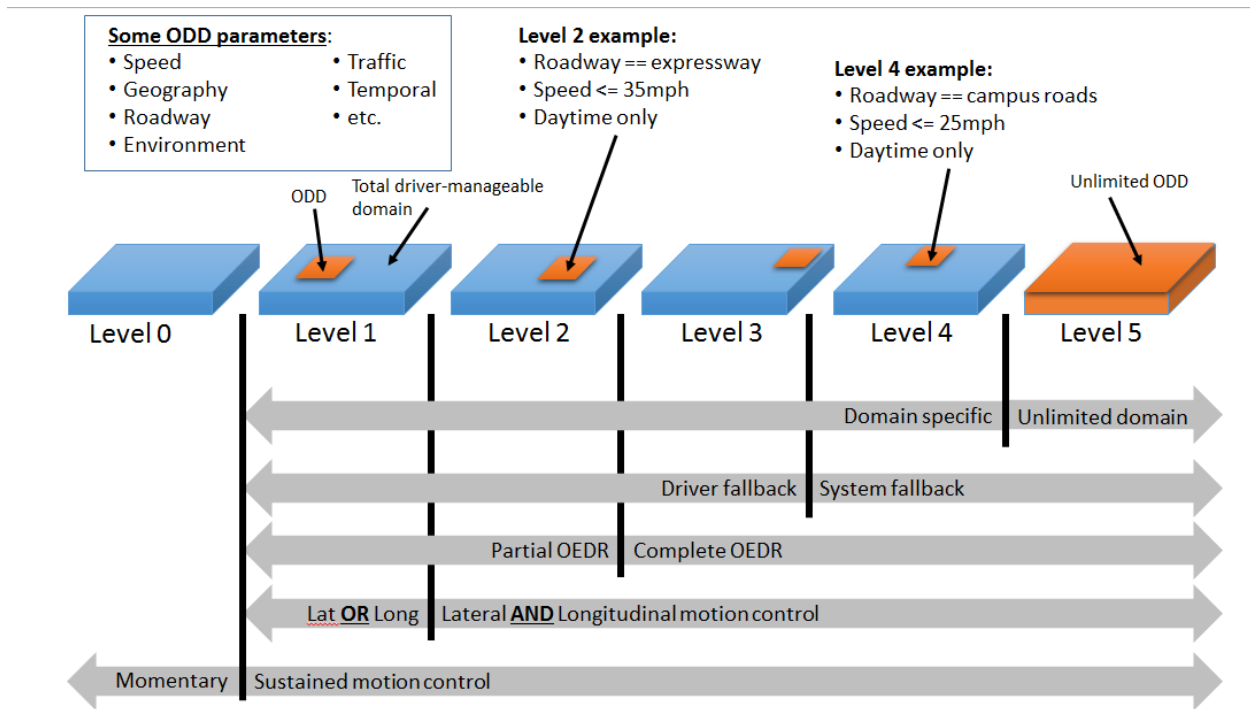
**Some ODD parameters**:
• Speed
• Geography
• Roadway
• Environment
• Traffic
• Temporal
• etc.

**Level 2 example:**
• Roadway == expressway
• Speed <= 35mph
• Daytime only

**Level 4 example:**
• Roadway == campus roads
• Speed <= 25mph
• Daytime only

ODD

Total driver-manageable domain

Unlimited ODD

Level 0

Level 1

Level 2

Level 3

Level 4

Level 5

Domain specific

Unlimited domain

Driver fallback

System fallback

Partial OEDR

Complete OEDR

Lat **OR** Long

Lateral **AND** Longitudinal motion control

Momentary

Sustained motion control